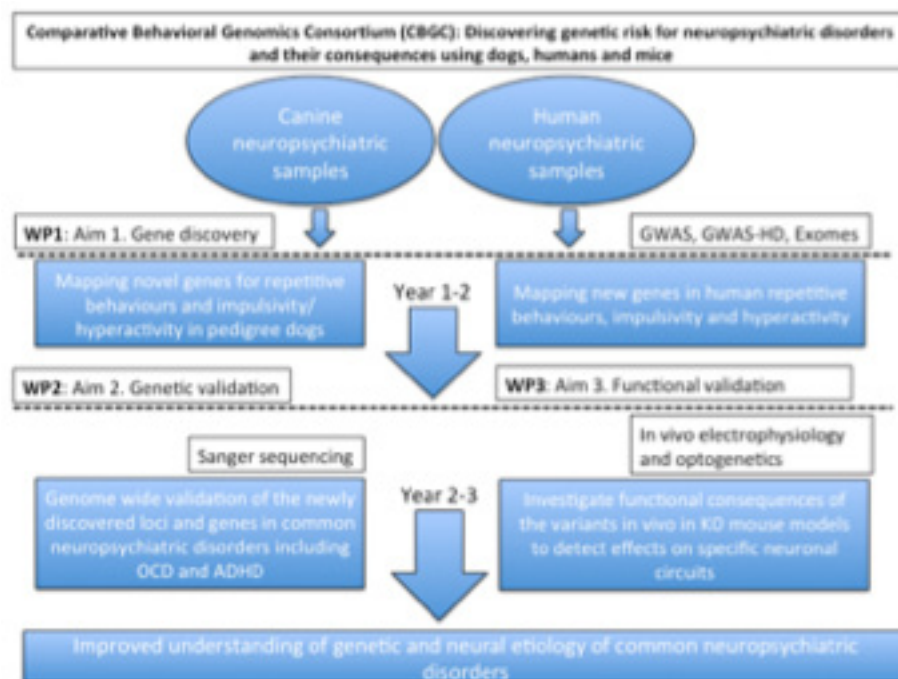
Comparative Behavioral Genomics Consortium (CBGC): Discovering genetic risk for neuropsychiatric disorders and their consequences using dogs, humans and mice

Canine neuropsychiatric samples

Human neuropsychiatric samples

WP1: Aim 1. Gene discovery

GWAS, GWAS-HD, Exomes

Mapping novel genes for repetitive behaviours and impulsivity/ hyperactivity in pedigree dogs

Year 1-2

Mapping new genes in human repetitive behaviours, impulsivity and hyperactivity

WP2: Aim 2. Genetic validation

WP3: Aim 3. Functional validation

Sanger sequencing

In vivo electrophysiology and optogenetics

Genome wide validation of the newly discovered loci and genes in common neuropsychiatric disorders including OCD and ADHD

Year 2-3

Investigate functional consequences of the variants in vivo in KO mouse models to detect effects on specific neuronal circuits

Improved understanding of genetic and neural etiology of common neuropsychiatric disorders